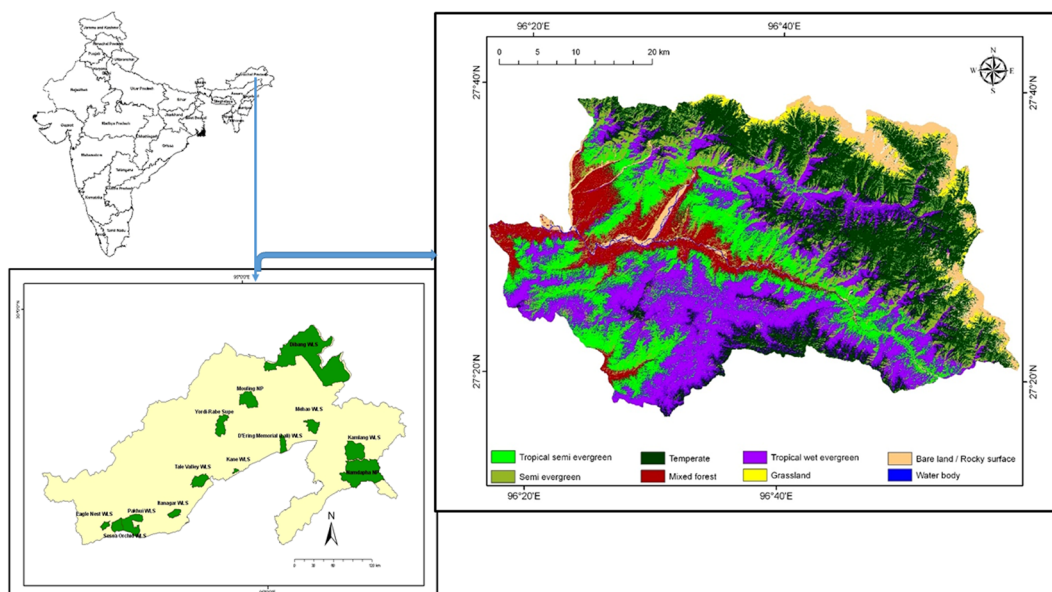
Jammu and Kashmir

Himachal Pradesh

Punjab

Uttarakhand

Haryana

Rajasthan

Uttar Pradesh

Arunachal Pradesh

Sikkim

Bihar

Gujarat

Madhya Pradesh

Jharkhand

Chhattisgarh

Orissa

Maharashtra

Telangana

Karnataka

Tamil Nadu

96°0'0"E

28°0'0"N

Dibang WLS

Mouling NP

Yordi Rabe Supse

Mehao WLS

D'Ering Memorial (bird) WLS

Kamlang WLS

Namdapha NP

Tale Valley WLS

Kane WLS

Itanagar WLS

Eagle Nest WLS

Pakhui WLS

Sessa Orchid WLS

N

0 25 50 100 km

96°20'E

96°40'E

0 5 10 20 km

N

W E

S

27°40'N

27°40'N

27°20'N

27°20'N

Tropical semi evergreen

Temperate

Tropical wet evergreen

Bare land / Rocky surface

Semi evergreen

Mixed forest

Grassland

Water body

96°20'E

96°40'E